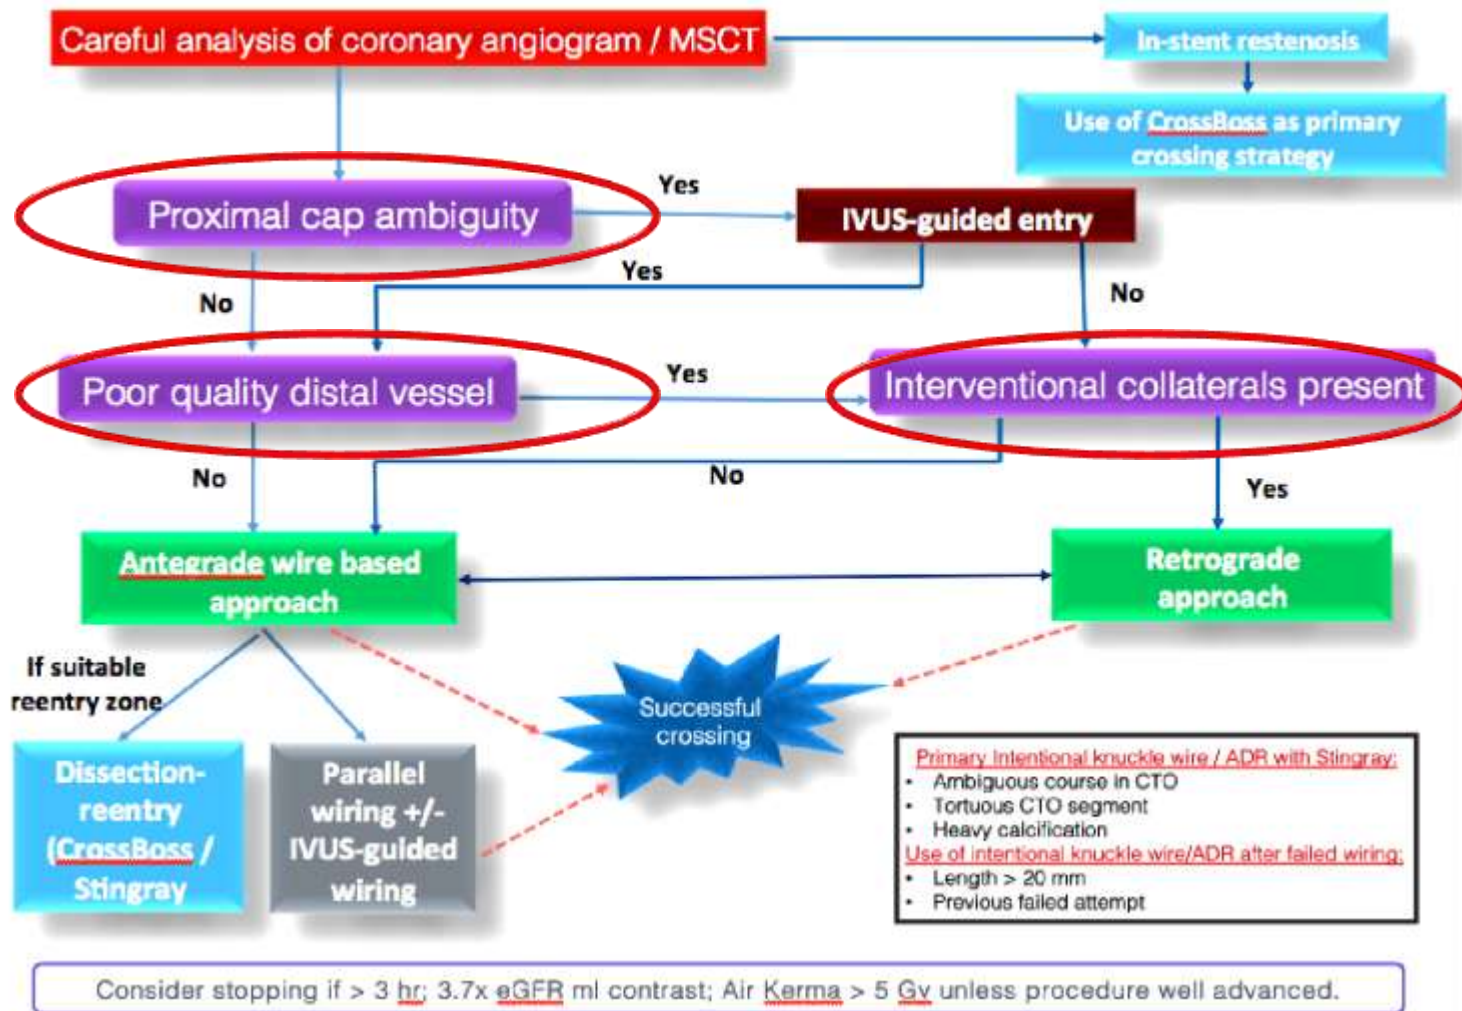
Careful analysis of coronary angiogram / MSCT

In-stent restenosis

Use of CrossBoss as primary crossing strategy

Proximal cap ambiguity

Yes

IVUS-guided entry

Yes

No

No

Poor quality distal vessel

Yes

Interventional collaterals present

No

No

Yes

Antegrade wire based approach

Retrograde approach

If suitable reentry zone

Successful crossing

Dissection-reentry (CrossBoss / Stingray

Parallel wiring +/- IVUS-guided wiring

Primary Intentional knuckle wire / ADR with Stingray:
• Ambiguous course in CTO
• Tortuous CTO segment
• Heavy calcification
Use of intentional knuckle wire/ADR after failed wiring:
• Length > 20 mm
• Previous failed attempt

Consider stopping if > 3 hr; 3.7x eGFR ml contrast; Air Kerma > 5 Gy unless procedure well advanced.